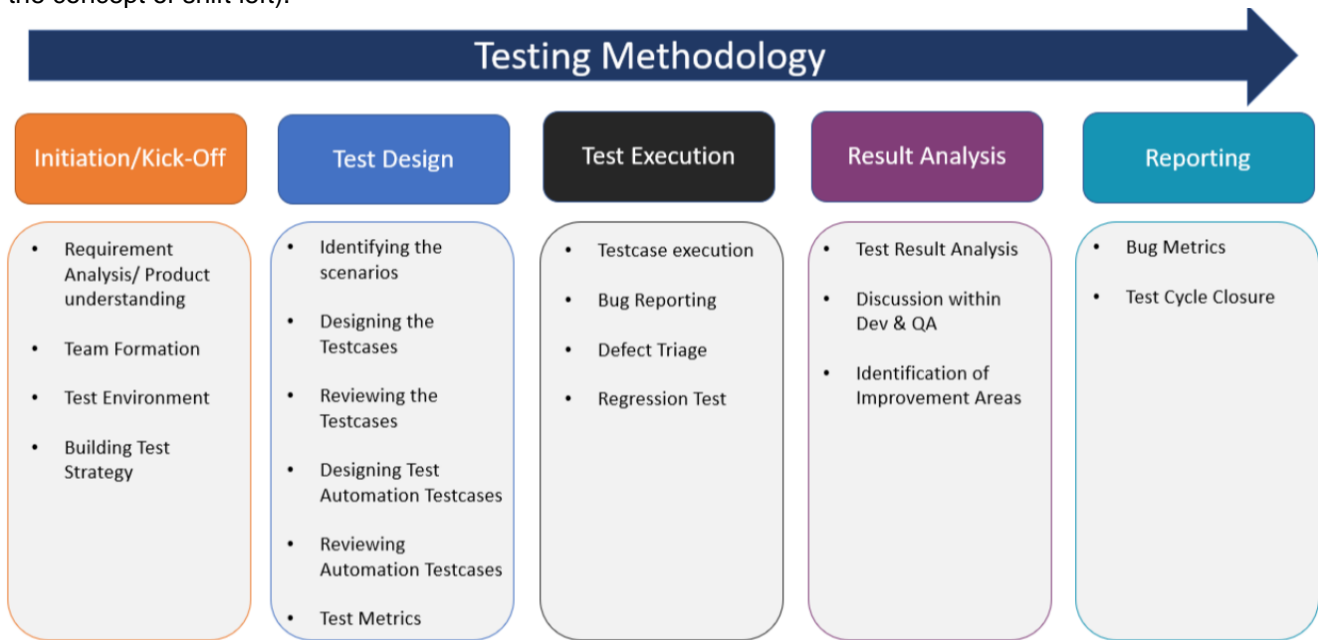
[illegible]

Testing Methodology

Initiation/Kick-Off

- Requirement Analysis/ Product understanding
- Team Formation
- Test Environment
- Building Test Strategy

Test Design

- Identifying the scenarios
- Designing the Testcases
- Reviewing the Testcases
- Designing Test Automation Testcases
- Reviewing Automation Testcases
- Test Metrics

Test Execution

- Testcase execution
- Bug Reporting
- Defect Triage
- Regression Test

Result Analysis

- Test Result Analysis
- Discussion within Dev & QA
- Identification of Improvement Areas

Reporting

- Bug Metrics
- Test Cycle Closure